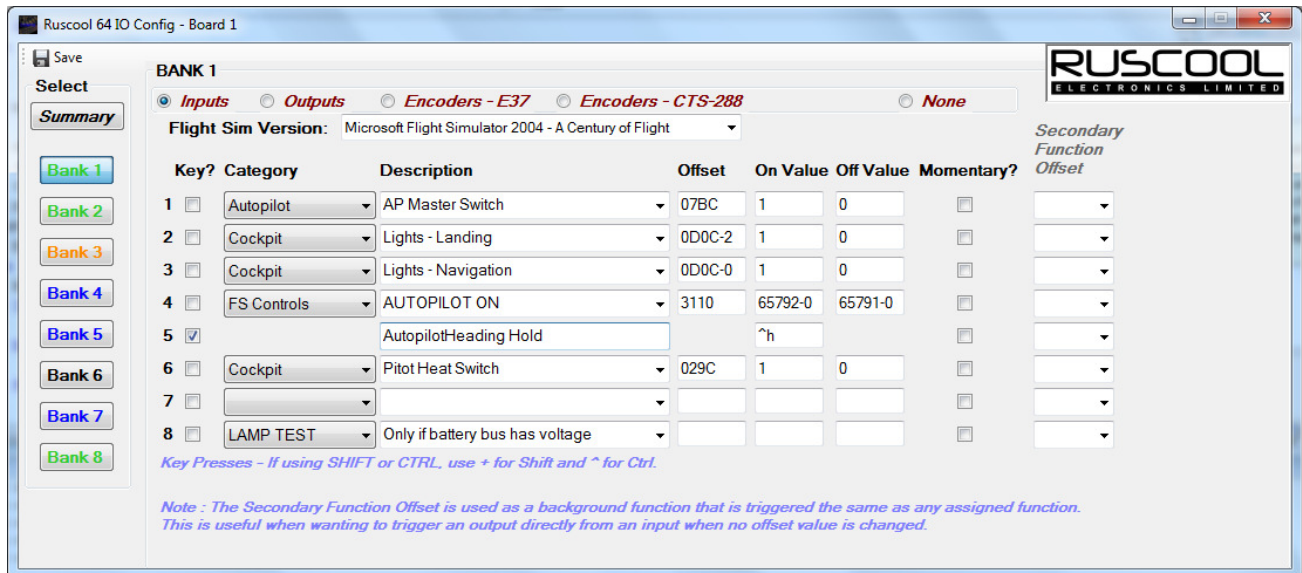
Ruscool 64 IO Config - Board 1

Save

Select

Summary

Bank 1
Bank 2
Bank 3
Bank 4
Bank 5
Bank 6
Bank 7
Bank 8

BANK 1

RUSCOOL
ELECTRONICS LIMITED

Inputs  Outputs  Encoders - E37  Encoders - CTS-288  None

Flight Sim Version: Microsoft Flight Simulator 2004 - A Century of Flight

| | Key? | Category | Description | Offset | On Value | Off Value | Momentary? | Secondary Function Offset |
|---|---|---|---|---|---|---|---|---|
| 1 | | Autopilot | AP Master Switch | 07BC | 1 | 0 | | |
| 2 | | Cockpit | Lights - Landing | 0D0C-2 | 1 | 0 | | |
| 3 | | Cockpit | Lights - Navigation | 0D0C-0 | 1 | 0 | | |
| 4 | | FS Controls | AUTOPILOT ON | 3110 | 65792-0 | 65791-0 | | |
| 5 | ✓ | | AutopilotHeading Hold | | ^h | | | |
| 6 | | Cockpit | Pitot Heat Switch | 029C | 1 | 0 | | |
| 7 | | | | | | | | |
| 8 | | LAMP TEST | Only if battery bus has voltage | | | | | |

Key Presses - If using SHIFT or CTRL, use + for Shift and ^ for Ctrl.

Note : The Secondary Function Offset is used as a background function that is triggered the same as any assigned function. This is useful when wanting to trigger an output directly from an input when no offset value is changed.